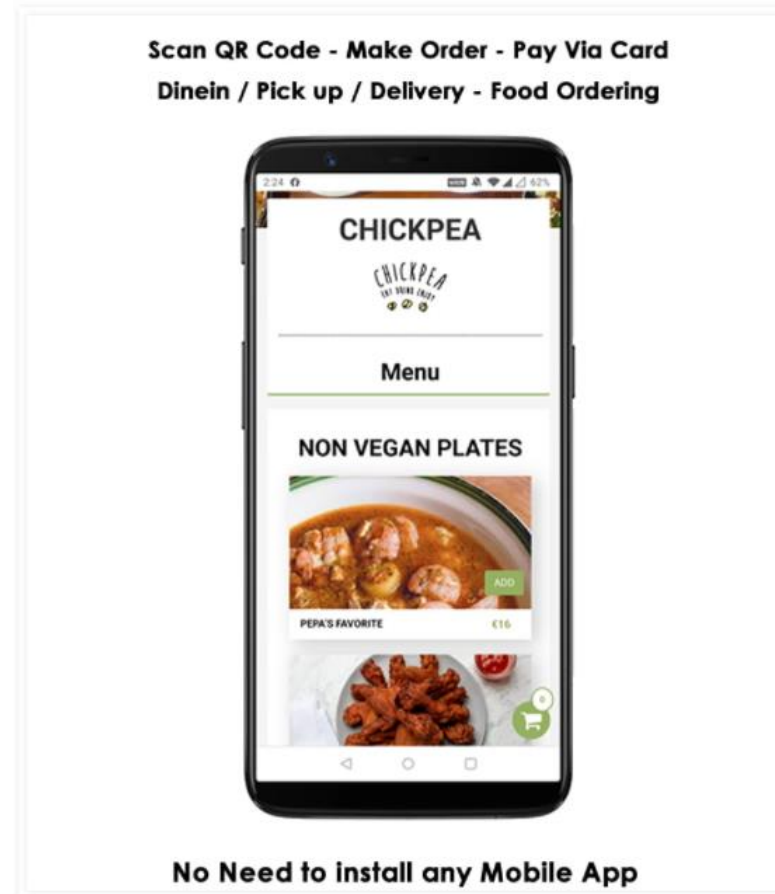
Scan QR Code - Make Order - Pay Via Card
Dinein / Pick up / Delivery - Food Ordering

2:24
62%

CHICKPEA

CHICKPEA
EAT DRINK ENJOY

Menu

NON VEGAN PLATES

ADD

PEPA'S FAVORITE
€16

0

No Need to install any Mobile App